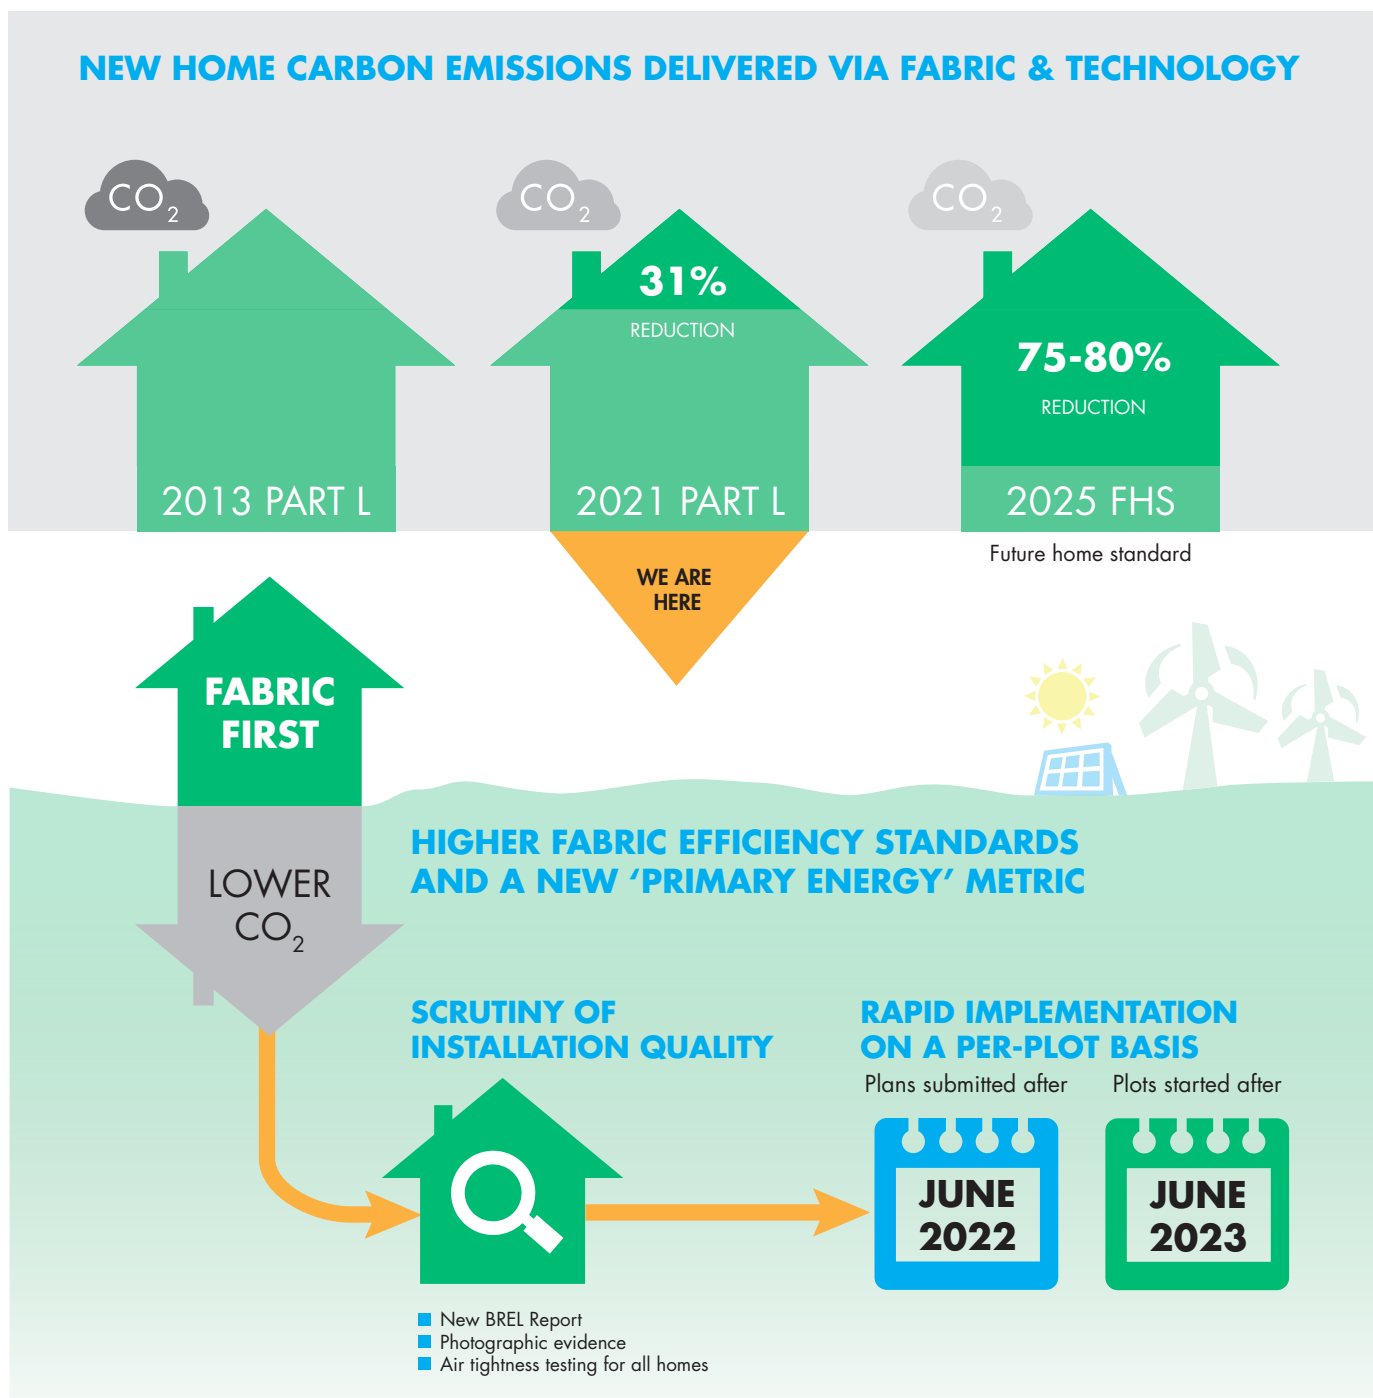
NEW HOME CARBON EMISSIONS DELIVERED VIA FABRIC & TECHNOLOGY

$CO_2$

2013 PART L

$CO_2$

31%

REDUCTION

2021 PART L

WE ARE HERE

$CO_2$

75-80%

REDUCTION

2025 FHS

Future home standard

FABRIC FIRST

LOWER $CO_2$

HIGHER FABRIC EFFICIENCY STANDARDS AND A NEW 'PRIMARY ENERGY' METRIC

SCRUTINY OF INSTALLATION QUALITY

RAPID IMPLEMENTATION ON A PER-PLOT BASIS

Plans submitted after

Plots started after

JUNE 2022

JUNE 2023

New BREL Report
Photographic evidence
Air tightness testing for all homes